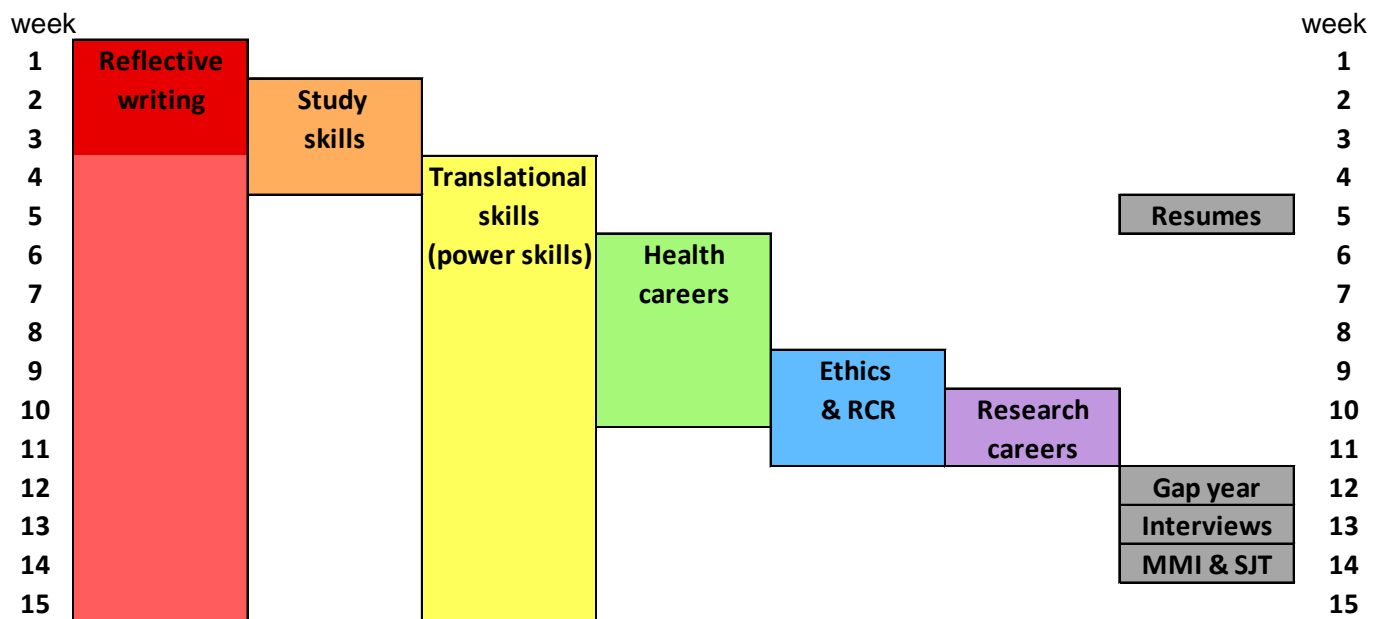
week

1
2
3
4
5
6
7
8
9
10
11
12
13
14
15

Reflective writing

Study skills

Translational skills (power skills)

Health careers

Ethics & RCR

Research careers

Resumes

Gap year

Interviews

MMI & SJT

week

1
2
3
4
5
6
7
8
9
10
11
12
13
14
15